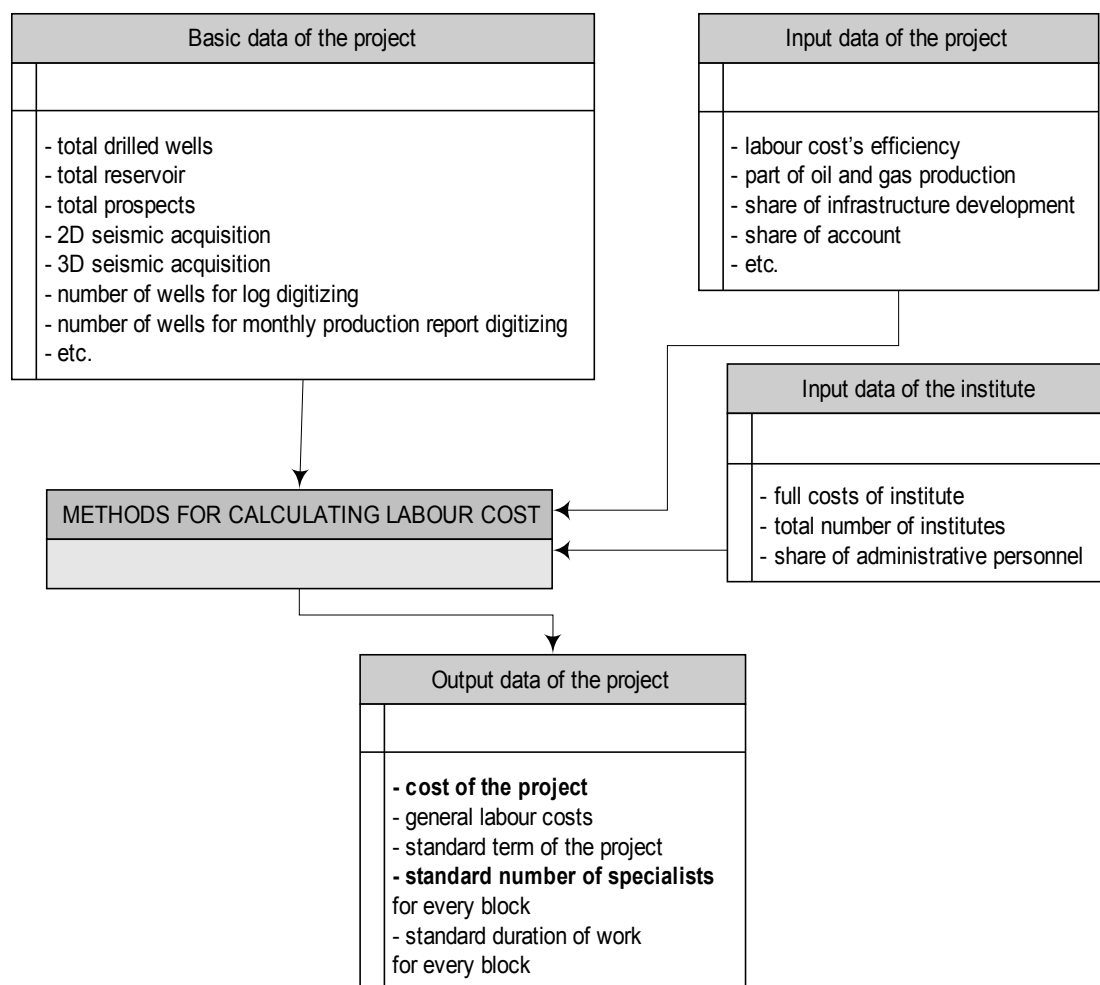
Basic data of the project

- total drilled wells
- total reservoir
- total prospects
- 2D seismic acquisition
- 3D seismic acquisition
- number of wells for log digitizing
- number of wells for monthly production report digitizing
- etc.

Input data of the project

- labour cost's efficiency
- part of oil and gas production
- share of infrastructure development
- share of account
- etc.

Input data of the institute

- full costs of institute
- total number of institutes
- share of administrative personnel

METHODS FOR CALCULATING LABOUR COST

Output data of the project

- **cost of the project**
- general labour costs
- standard term of the project
- **standard number of specialists** for every block
- standard duration of work for every block